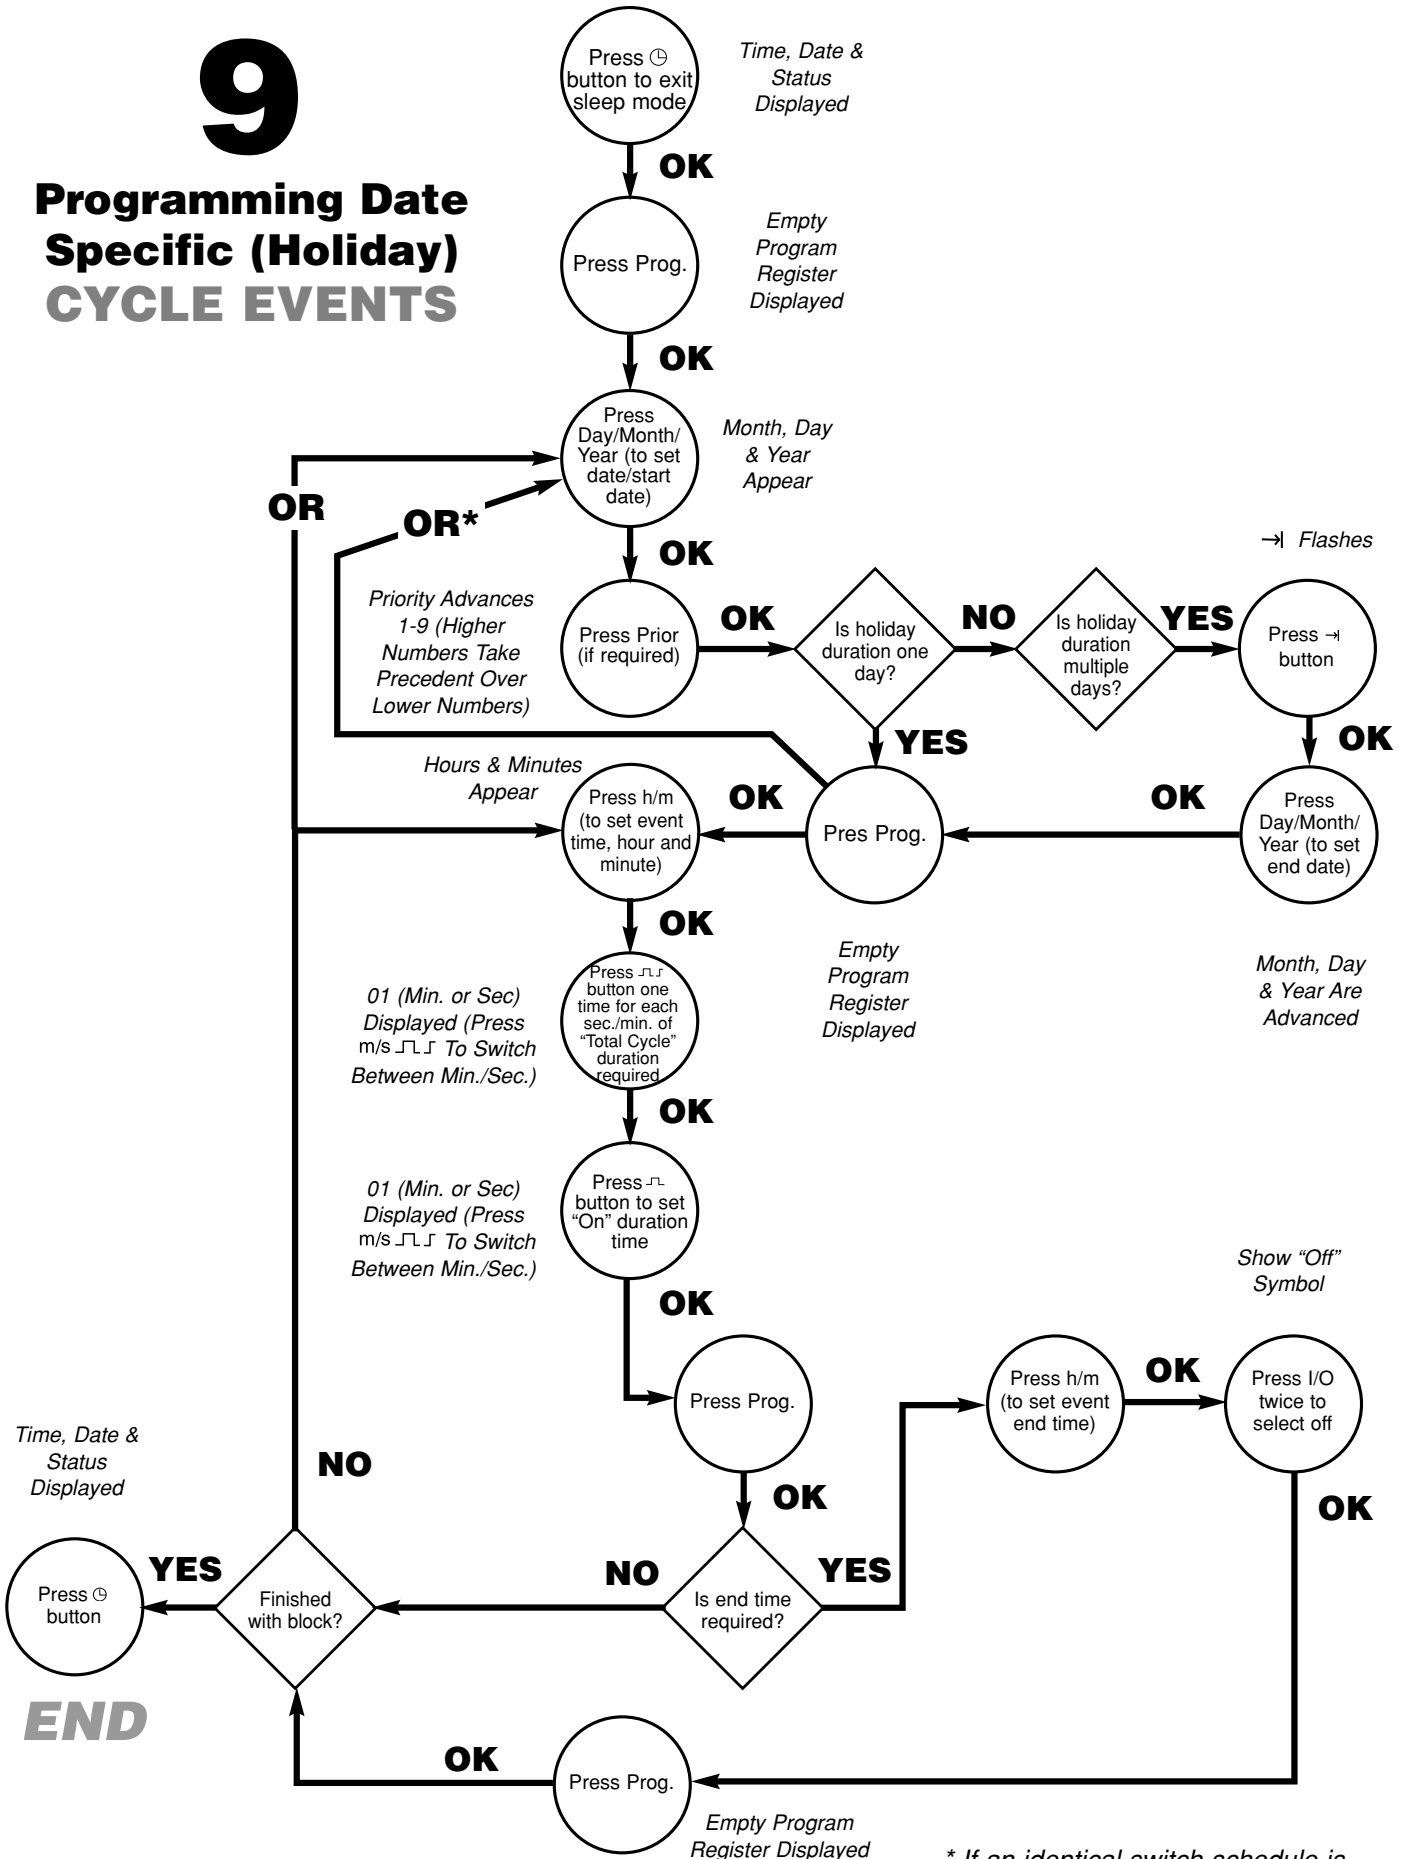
9

Programming Date Specific (Holiday) CYCLE EVENTS

Press ◷ button to exit sleep mode

Time, Date & Status Displayed

OK

Press Prog.

Empty Program Register Displayed

OK

Press Day/Month/ Year (to set date/start date)

Month, Day & Year Appear

OR

OR*

OK

→| Flashes

Priority Advances 1-9 (Higher Numbers Take Precedent Over Lower Numbers)

Press Prior (if required)

OK

Is holiday duration one day?

NO

Is holiday duration multiple days?

YES

Press →| button

OK

YES

Hours & Minutes Appear

Press h/m (to set event time, hour and minute)

OK

Pres Prog.

OK

Press Day/Month/ Year (to set end date)

OK

Empty Program Register Displayed

Month, Day & Year Are Advanced

01 (Min. or Sec) Displayed (Press m/s ⎍⎍ To Switch Between Min./Sec.)

Press ⎍⎍ button one time for each sec./min. of "Total Cycle" duration required

OK

01 (Min. or Sec) Displayed (Press m/s ⎍⎍ To Switch Between Min./Sec.)

Press ⎍ button to set "On" duration time

OK

Show "Off" Symbol

Press Prog.

Press h/m (to set event end time)

OK

Press I/O twice to select off

Time, Date & Status Displayed

NO

OK

OK

YES

Press ◷ button

Finished with block?

NO

Is end time required?

YES

END

OK

Press Prog.

Empty Program Register Displayed

* If an identical switch schedule is